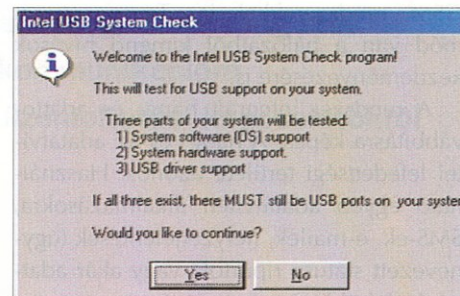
Intel USB System Check

Welcome to the Intel USB System Check program!

This will test for USB support on your system.

Three parts of your system will be tested:
1) System software (OS) support
2) System hardware support.
3) USB driver support

If all three exist, there MUST still be USB ports on your syste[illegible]

Would you like to continue?

Yes No